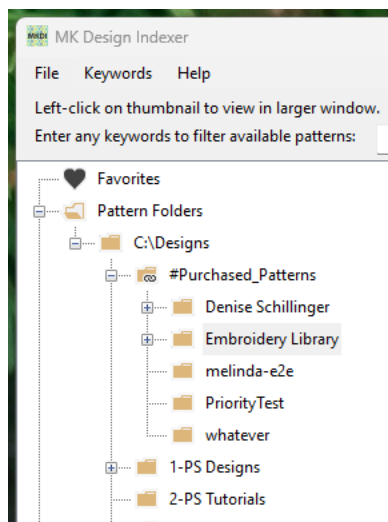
MKDI MK Design Indexer

File Keywords Help

Left-click on thumbnail to view in larger window.

Enter any keywords to filter available patterns:

Favorites

Pattern Folders

C:\Designs

#Purchased_Patterns

Denise Schillinger

Embroidery Library

melinda-e2e

PriorityTest

whatever

1-PS Designs

2-PS Tutorials